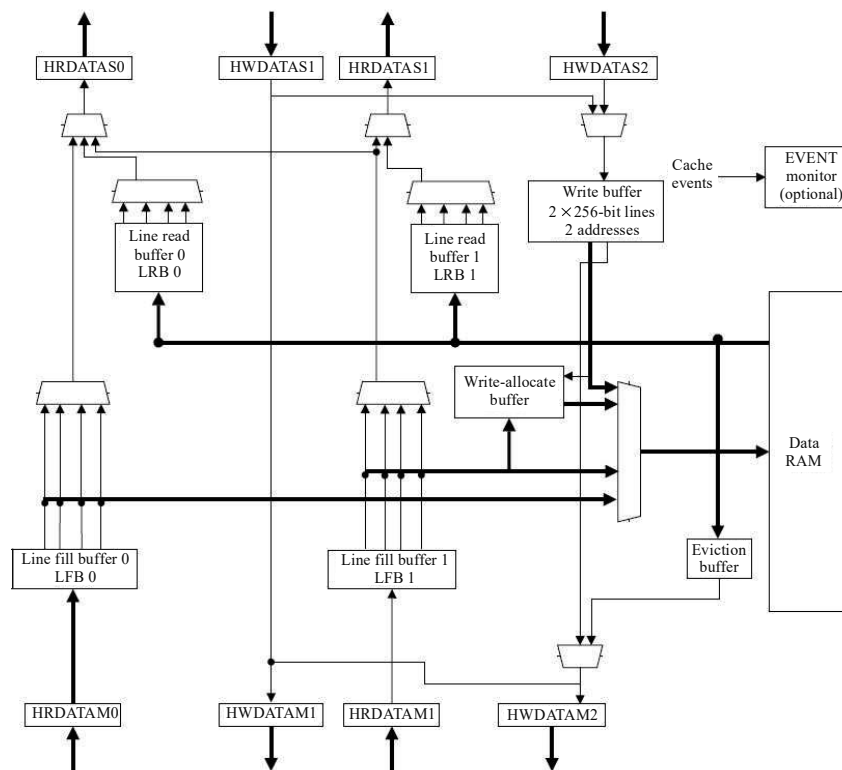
HRDATAS0

HWDATAS1

HRDATAS1

HWDATAS2

Cache events

EVENT monitor (optional)

Write buffer $2 \times 256$-bit lines 2 addresses

Line read buffer 0 LRB 0

Line read buffer 1 LRB 1

Write-allocate buffer

Data RAM

Line fill buffer 0 LFB 0

Line fill buffer 1 LFB 1

Eviction buffer

HRDATAM0

HWDATAM1

HRDATAM1

HWDATAM2